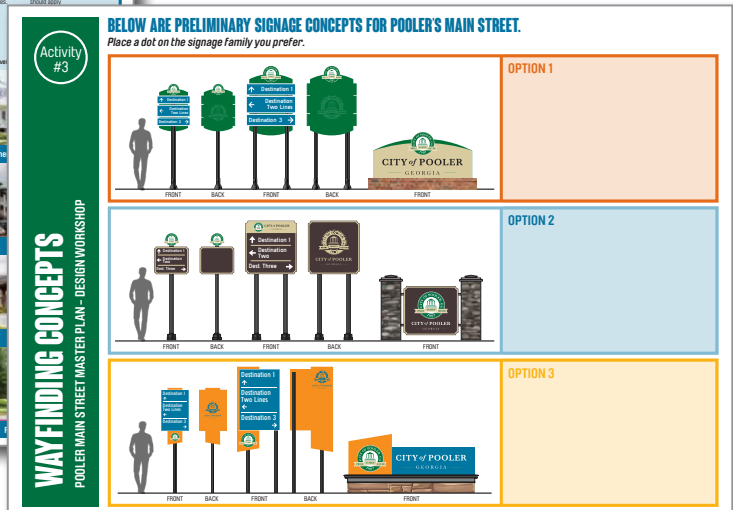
should apply

Activity #3

WAYFINDING CONCEPTS

POOLER MAIN STREET MASTER PLAN - DESIGN WORKSHOP

BELOW ARE PRELIMINARY SIGNAGE CONCEPTS FOR POOLER'S MAIN STREET.

Place a dot on the signage family you prefer.

Destination 1
Destination Two Lines
Destination 3
FRONT
BACK
Destination 1
Destination Two Lines
Destination 3
FRONT
BACK
CITY of POOLER
GEORGIA
FRONT

OPTION 1

Destination 1
Destination Two Lines
Dest. Three
FRONT
BACK
CITY of POOLER
Destination 1
Destination Two
Dest. Three
FRONT
CITY of POOLER
BACK
FRONT

OPTION 2

Destination 1
Destination Two Lines
Destination 3
FRONT
BACK
Destination 1
Destination Two Lines
Destination 3
FRONT
BACK
CITY of POOLER
GEORGIA
FRONT

OPTION 3